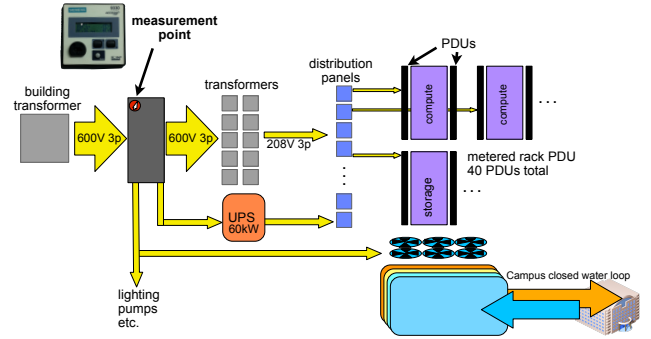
measurement point

building transformer

600V 3p

600V 3p

transformers

208V 3p

distribution panels

PDUs

compute

compute

. . .

metered rack PDU
40 PDUs total

storage

. . .

UPS
60kW

lighting
pumps
etc.

Campus closed water loop